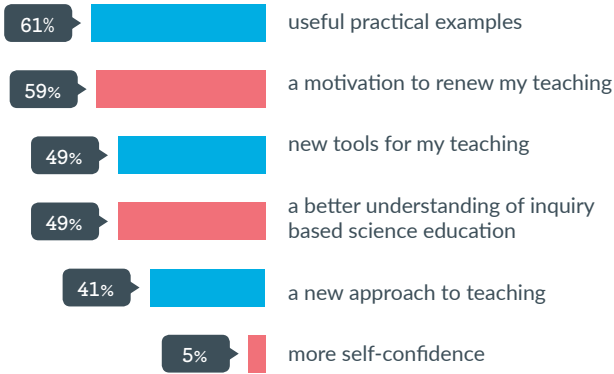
61% useful practical examples

59% a motivation to renew my teaching

49% new tools for my teaching

49% a better understanding of inquiry based science education

41% a new approach to teaching

5% more self-confidence